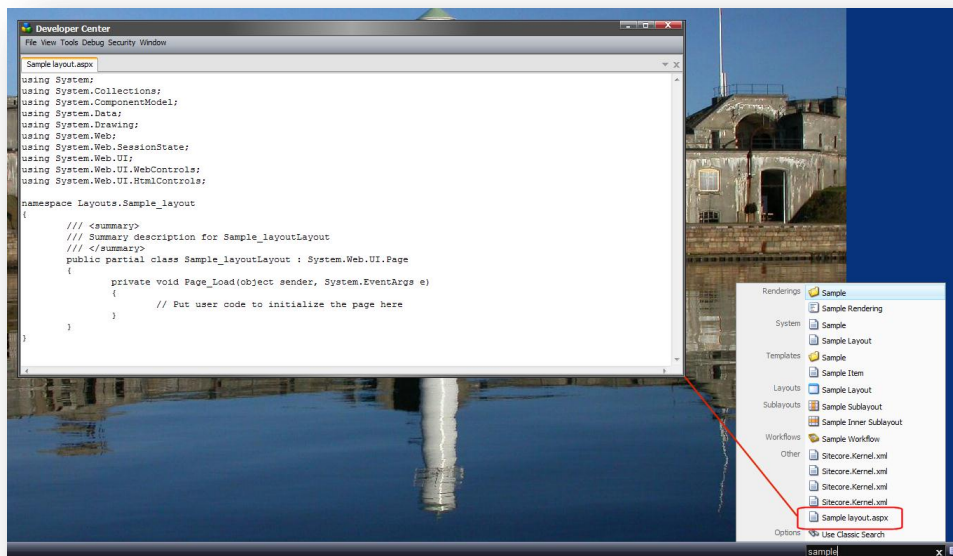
Developer Center
File View Tools Debug Security Window

Sample layout.aspx

using System;
using System.Collections;
using System.ComponentModel;
using System.Data;
using System.Drawing;
using System.Web;
using System.Web.SessionState;
using System.Web.UI;
using System.Web.UI.WebControls;
using System.Web.UI.HtmlControls;

namespace Layouts.Sample_layout
{
/// <summary>
/// Summary description for Sample_layoutLayout
/// </summary>
public partial class Sample_layoutLayout : System.Web.UI.Page
{
private void Page_Load(object sender, System.EventArgs e)
{
// Put user code to initialize the page here
}
}
}

Renderings Sample
Sample Rendering
System Sample
Sample Layout
Templates Sample
Sample Item
Layouts Sample Layout
Sublayouts Sample Sublayout
Sample Inner Sublayout
Workflows Sample Workflow
Other Sitecore.Kernel.xml
Sitecore.Kernel.xml
Sitecore.Kernel.xml
Sitecore.Kernel.xml
Sample layout.aspx
Options Use Classic Search

sample